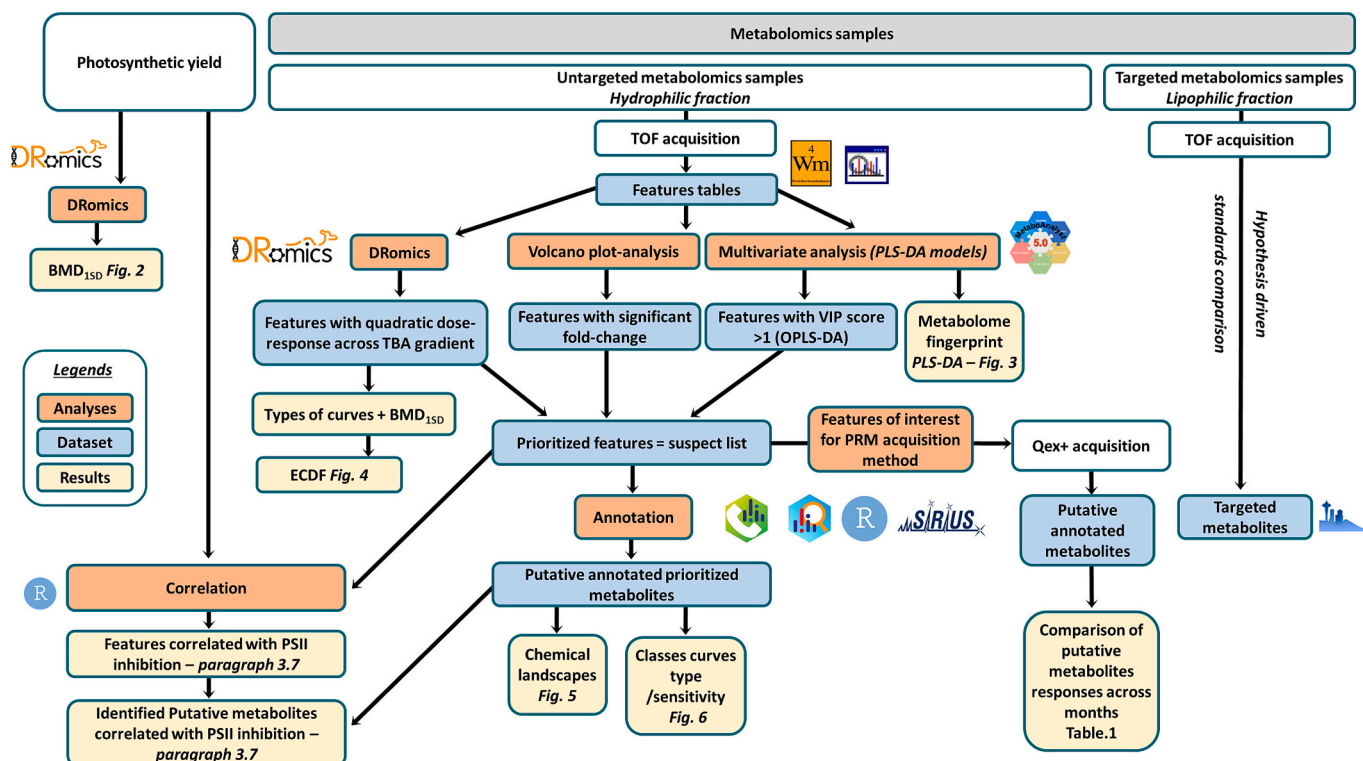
Photosynthetic yield

Metabolomics samples

Untargeted metabolomics samples
*Hydrophilic fraction*

Targeted metabolomics samples
*Lipophilic fraction*

DRomics

DRomics

BMD$_{1SD}$ *Fig. 2*

TOF acquisition

4
Wm

TOF acquisition

Features tables

DRomics

DRomics

Volcano plot-analysis

Multivariate analysis *(PLS-DA models)*

MetaboAnalyst
5.0

*standards comparison*

*Hypothesis driven*

Features with quadratic dose-response across TBA gradient

Features with significant fold-change

Features with VIP score >1 (OPLS-DA)

Metabolome fingerprint
*PLS-DA – Fig. 3*

*Legends*

Analyses

Dataset

Results

Types of curves + BMD$_{1SD}$

ECDF *Fig. 4*

Prioritized features = suspect list

Features of interest for PRM acquisition method

Qex+ acquisition

Annotation

R

SIRIUS

Putative annotated metabolites

Targeted metabolites

R

Correlation

Putative annotated prioritized metabolites

Features correlated with PSII inhibition – *paragraph 3.7*

Chemical landscapes
*Fig. 5*

Classes curves type /sensitivity
*Fig. 6*

Comparison of putative metabolites responses across months
Table.1

Identified Putative metabolites correlated with PSII inhibition – *paragraph 3.7*